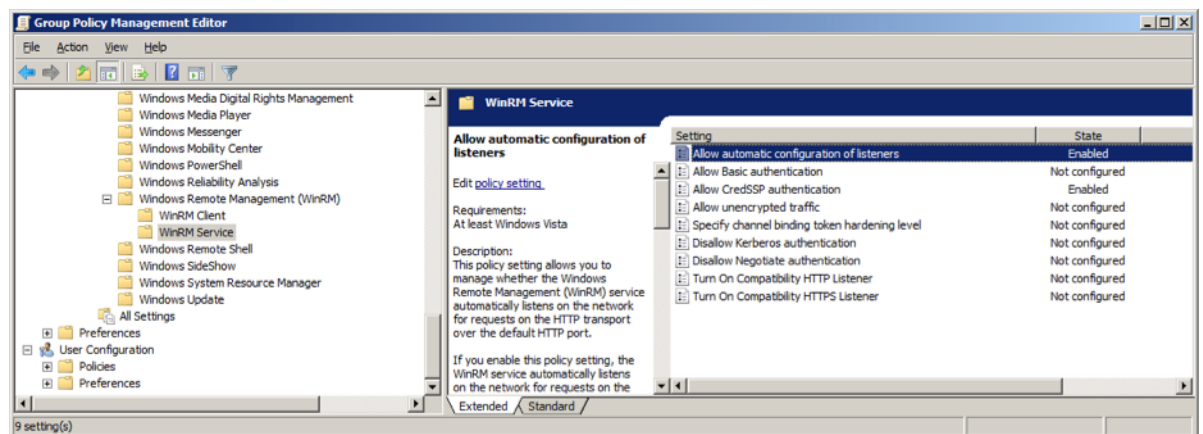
Group Policy Management Editor

File Action View Help

Windows Media Digital Rights Management
Windows Media Player
Windows Messenger
Windows Mobility Center
Windows PowerShell
Windows Reliability Analysis
Windows Remote Management (WinRM)
WinRM Client
WinRM Service
Windows Remote Shell
Windows SideShow
Windows System Resource Manager
Windows Update
All Settings
Preferences
User Configuration
Policies
Preferences

WinRM Service

Allow automatic configuration of listeners

Edit policy setting

Requirements:
At least Windows Vista

Description:
This policy setting allows you to manage whether the Windows Remote Management (WinRM) service automatically listens on the network for requests on the HTTP transport over the default HTTP port.

If you enable this policy setting, the WinRM service automatically listens on the network for requests on the

| Setting | State |
|---|---|
| Allow automatic configuration of listeners | Enabled |
| Allow Basic authentication | Not configured |
| Allow CredSSP authentication | Enabled |
| Allow unencrypted traffic | Not configured |
| Specify channel binding token hardening level | Not configured |
| Disallow Kerberos authentication | Not configured |
| Disallow Negotiate authentication | Not configured |
| Turn On Compatibility HTTP Listener | Not configured |
| Turn On Compatibility HTTPS Listener | Not configured |

Extended Standard

9 setting(s)